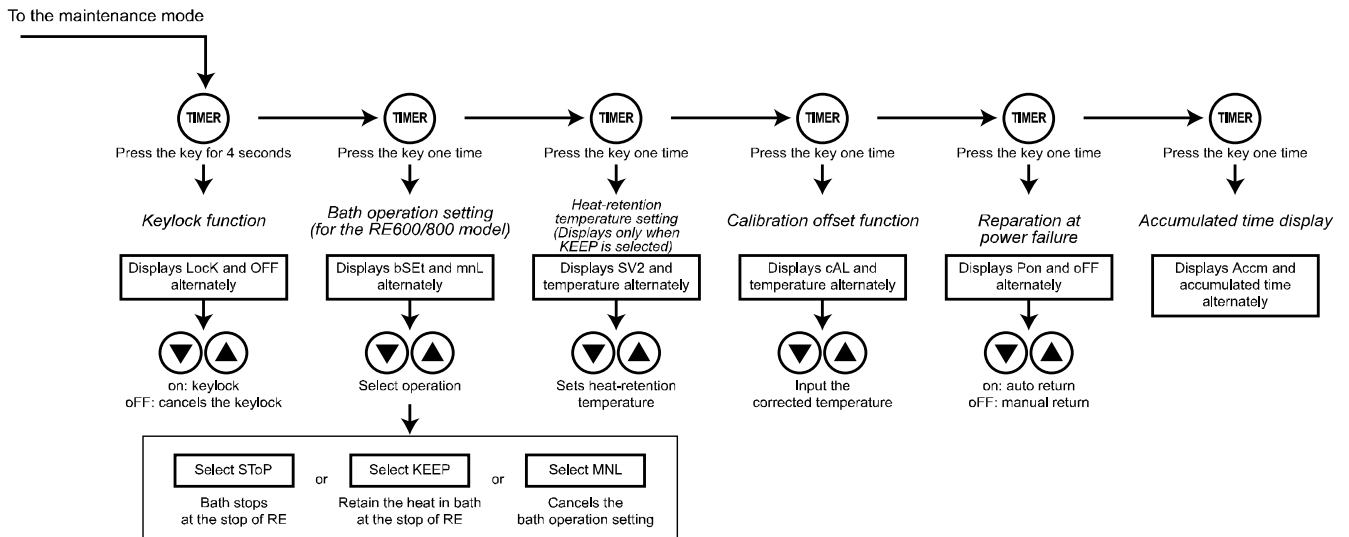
To the maintenance mode

TIMER
Press the key for 4 seconds

Keylock function

Displays LocK and OFF alternately

on: keylock
oFF: cancels the keylock

TIMER
Press the key one time

Bath operation setting (for the RE600/800 model)

Displays bSEt and mnL alternately

Select operation

Select SToP
Bath stops at the stop of RE

or

Select KEEP
Retain the heat in bath at the stop of RE

or

Select MNL
Cancels the bath operation setting

TIMER
Press the key one time

Heat-retention temperature setting (Displays only when KEEP is selected)

Displays SV2 and temperature alternately

Sets heat-retention temperature

TIMER
Press the key one time

Calibration offset function

Displays cAL and temperature alternately

Input the corrected temperature

TIMER
Press the key one time

Reparation at power failure

Displays Pon and oFF alternately

on: auto return
oFF: manual return

TIMER
Press the key one time

Accumulated time display

Displays Accm and accumulated time alternately